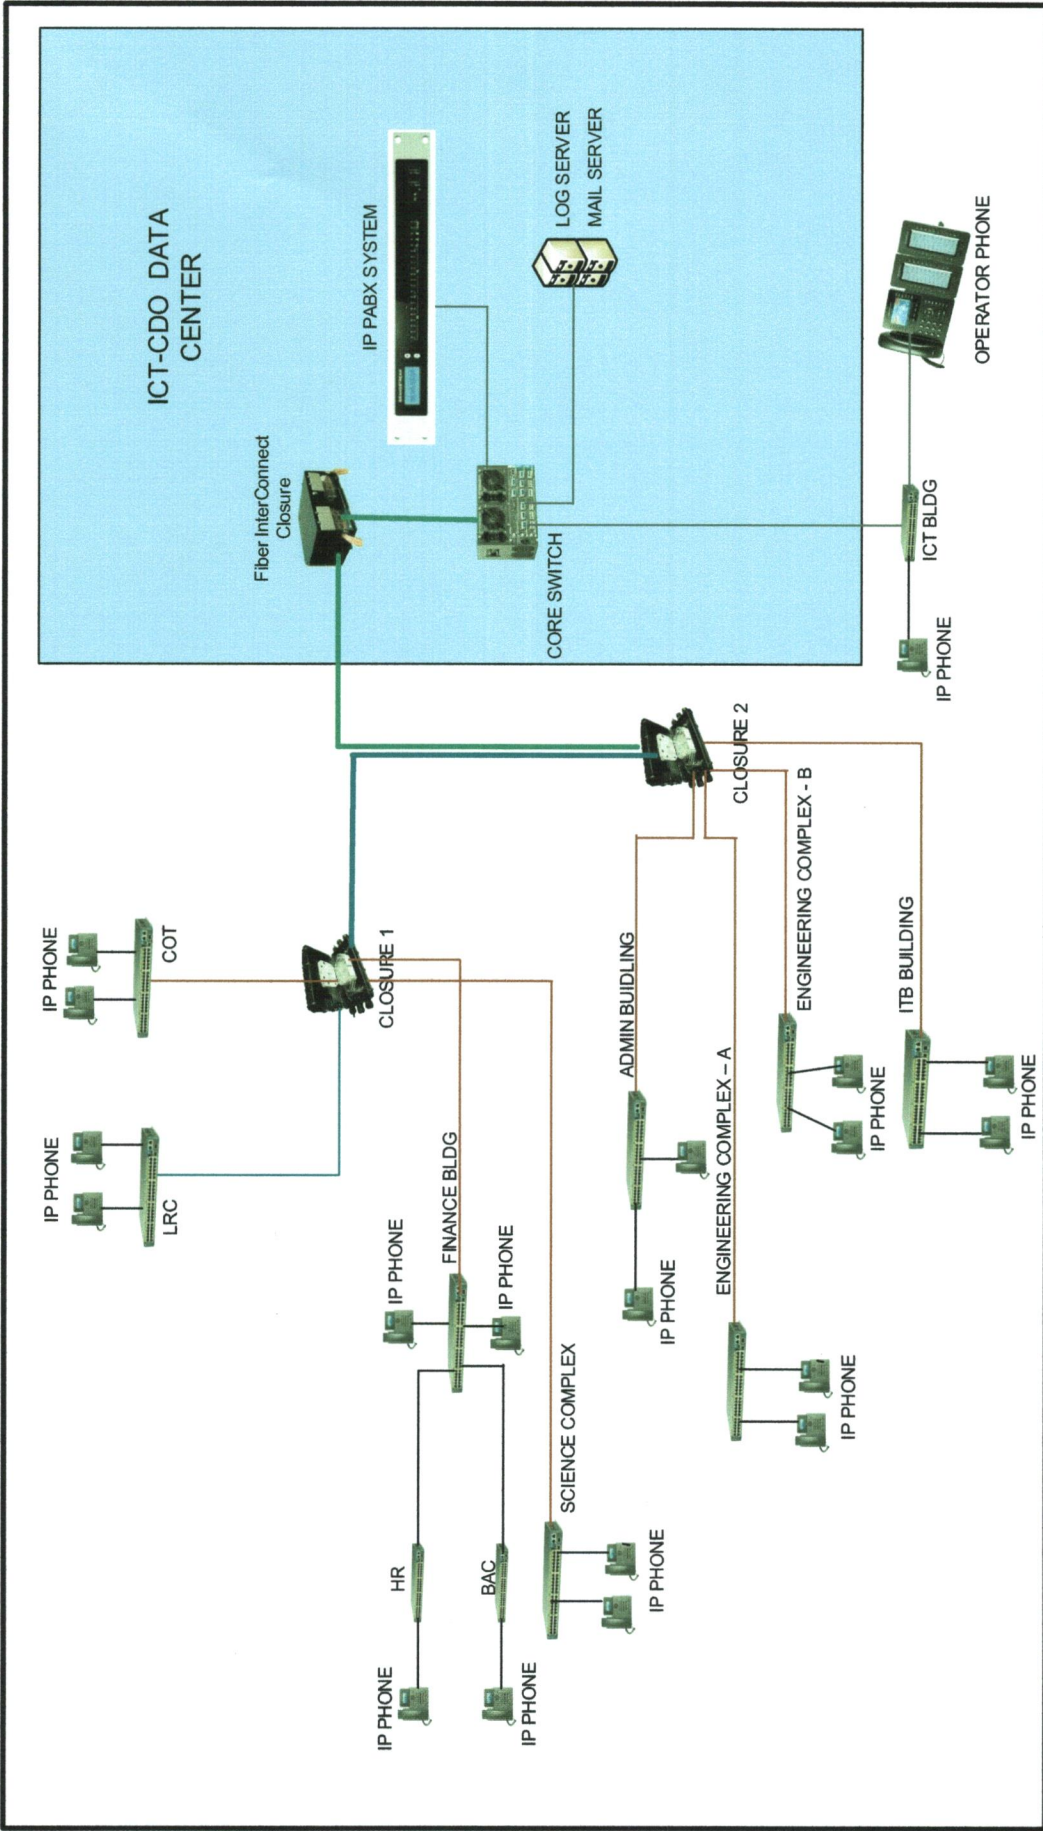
ICT-CDO DATA CENTER

IP PABX SYSTEM

LOG SERVER
MAIL SERVER

Fiber InterConnect Closure

CORE SWITCH

OPERATOR PHONE

ICT BLDG

IP PHONE

CLOSURE 2

CLOSURE 1

IP PHONE

IP PHONE

COT

IP PHONE

LRC

ADMIN BUIDLING

ENGINEERING COMPLEX - B

ITB BUILDING

IP PHONE

IP PHONE

ENGINEERING COMPLEX – A

IP PHONE

FINANCE BLDG

IP PHONE

IP PHONE

IP PHONE

SCIENCE COMPLEX

IP PHONE

HR

BAC

IP PHONE

IP PHONE